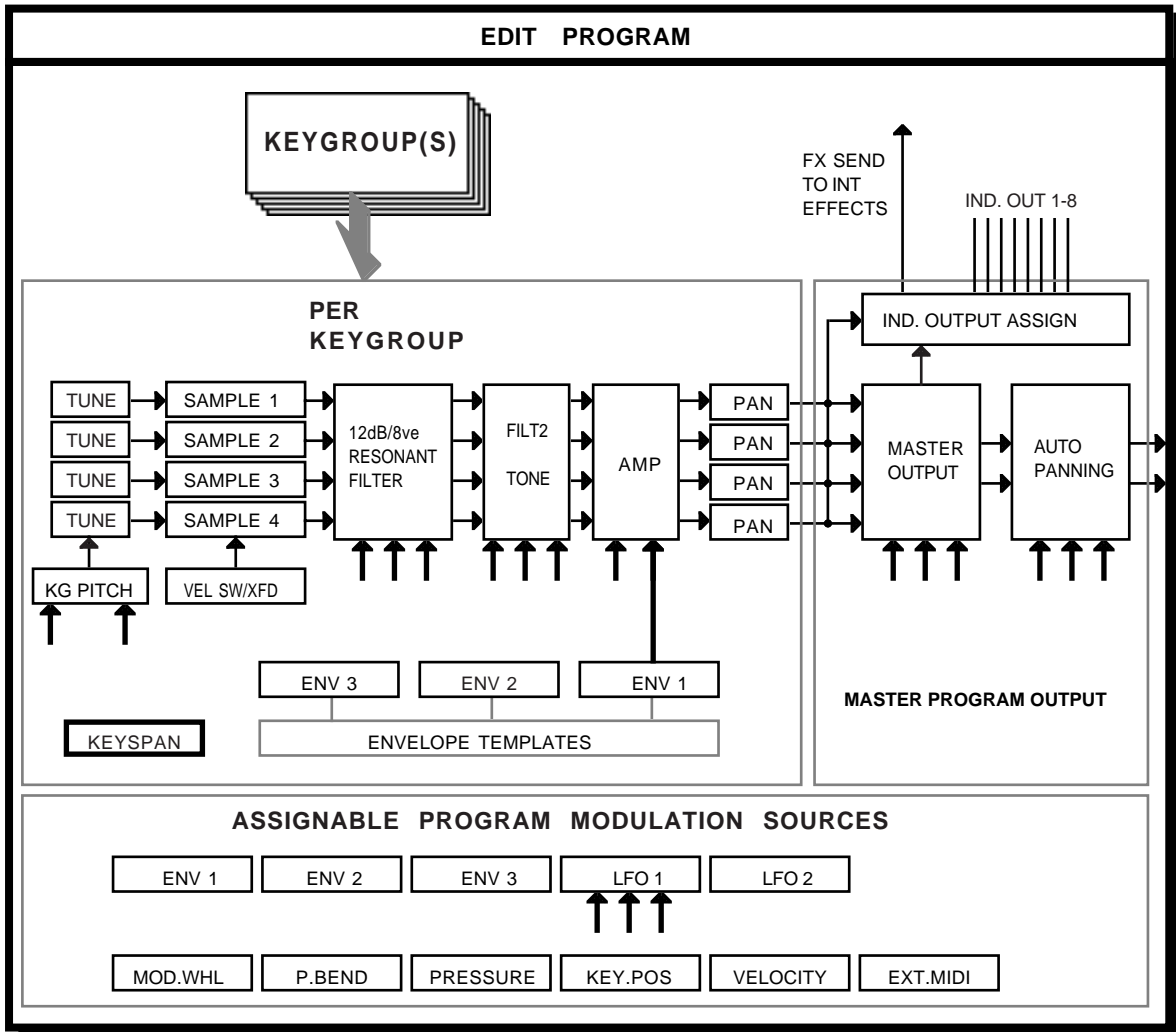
EDIT PROGRAM

KEYGROUP(S)

FX SEND TO INT EFFECTS

IND. OUT 1-8

PER KEYGROUP

IND. OUTPUT ASSIGN

TUNE
TUNE
TUNE
TUNE

SAMPLE 1
SAMPLE 2
SAMPLE 3
SAMPLE 4

12dB/8ve RESONANT FILTER

FILT2 TONE

AMP

PAN
PAN
PAN
PAN

MASTER OUTPUT

AUTO PANNING

KG PITCH

VEL SW/XFD

ENV 3
ENV 2
ENV 1

ENVELOPE TEMPLATES

KEYSPAN

MASTER PROGRAM OUTPUT

ASSIGNABLE PROGRAM MODULATION SOURCES

ENV 1
ENV 2
ENV 3
LFO 1
LFO 2

MOD.WHL
P.BEND
PRESSURE
KEY.POS
VELOCITY
EXT.MIDI